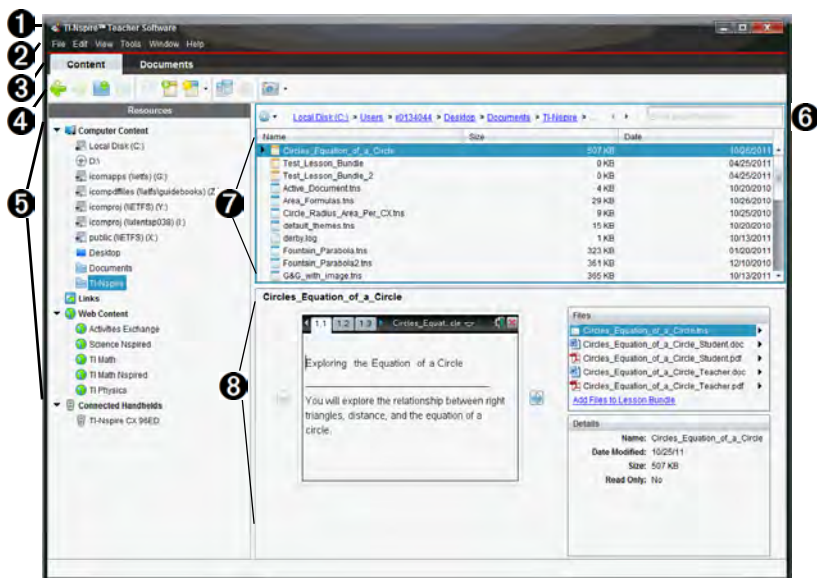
1
2
3
4
5
6
7
8

TI-Nspire™ Teacher Software

File Edit View Tools Window Help

Content Documents

Resources

Computer Content
Local Disk (C:)
D:\
icomapps (\\etfs) (G:)
icompdfiles (\\etfs\guidebooks) (Z:)
icomproj (NETFS) (Y:)
icomproj (\\atlantap038) (I:)
public (NETFS) (X:)
Desktop
Documents
TI-Nspire
Links
Web Content
Activities Exchange
Science Nspired
TI Math
TI Math Nspired
TI Physics
Connected Handhelds
TI-Nspire CX 96ED

Local Disk (C:) > Users > a0134044 > Desktop > Documents > TI-Nspire > ...

| Name | Size | Date |
|---|---|---|
| Circles_Equation_of_a_Circle | 507 KB | 10/25/2011 |
| Test_Lesson_Bundle | 0 KB | 04/25/2011 |
| Test_Lesson_Bundle_2 | 0 KB | 04/25/2011 |
| Active_Document.tns | 4 KB | 10/20/2010 |
| Area_Formulas.tns | 29 KB | 10/26/2010 |
| Circle_Radius_Area_Per_CX.tns | 9 KB | 10/25/2010 |
| default_themes.tns | 15 KB | 10/20/2010 |
| derby.log | 1 KB | 10/13/2011 |
| Fountain_Parabola.tns | 323 KB | 01/20/2011 |
| Fountain_Parabola2.tns | 361 KB | 12/10/2010 |
| G&G_with_image.tns | 365 KB | 10/13/2011 |

Circles_Equation_of_a_Circle

1.1 1.2 1.3 Circles_Equat...cle

Exploring the Equation of a Circle

You will explore the relationship between right triangles, distance, and the equation of a circle.

Files
Circles_Equation_of_a_Circle.tns
Circles_Equation_of_a_Circle_Student.doc
Circles_Equation_of_a_Circle_Student.pdf
Circles_Equation_of_a_Circle_Teacher.doc
Circles_Equation_of_a_Circle_Teacher.pdf
Add Files to Lesson Bundle

Details
Name: Circles_Equation_of_a_Circle
Date Modified: 10/25/11
Size: 507 KB
Read Only: No